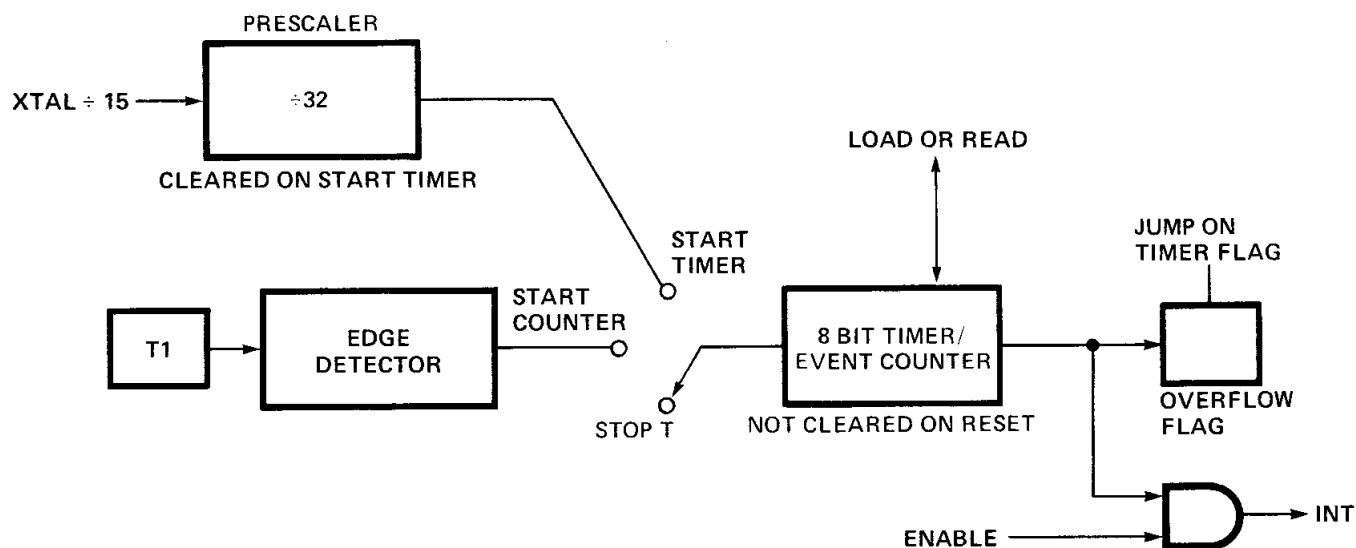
PRESCALER

XTAL $\div$ 15

$\div 32$

CLEARED ON START TIMER

LOAD OR READ

START TIMER

JUMP ON TIMER FLAG

T1

EDGE DETECTOR

START COUNTER

8 BIT TIMER/ EVENT COUNTER

STOP T

NOT CLEARED ON RESET

OVERFLOW FLAG

ENABLE

INT